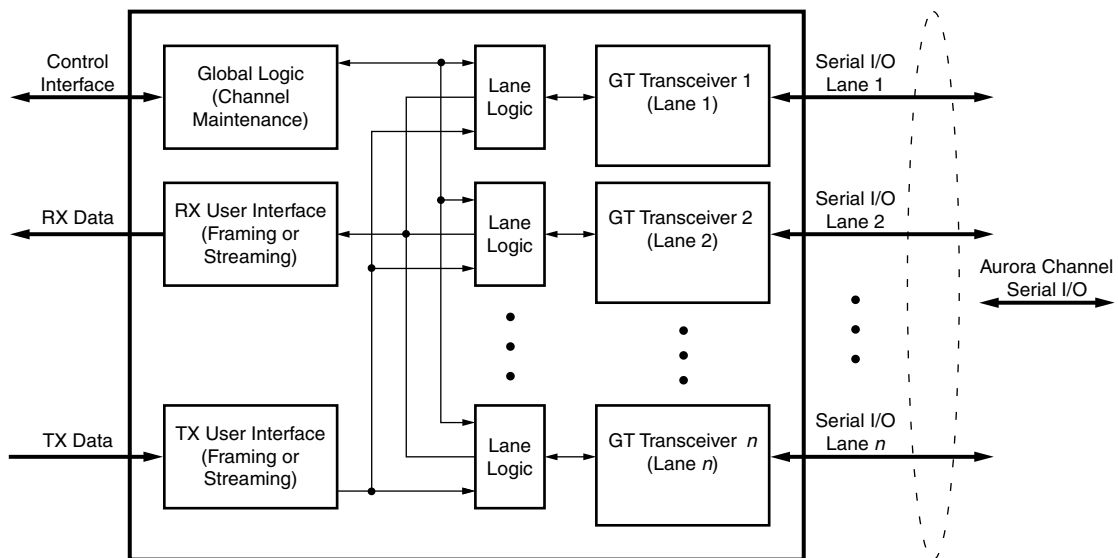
Control Interface

Global Logic (Channel Maintenance)

RX Data

RX User Interface (Framing or Streaming)

TX Data

TX User Interface (Framing or Streaming)

Lane Logic

Lane Logic

Lane Logic

GT Transceiver 1 (Lane 1)

GT Transceiver 2 (Lane 2)

GT Transceiver $n$ (Lane $n$)

Serial I/O Lane 1

Serial I/O Lane 2

Serial I/O Lane $n$

Aurora Channel Serial I/O